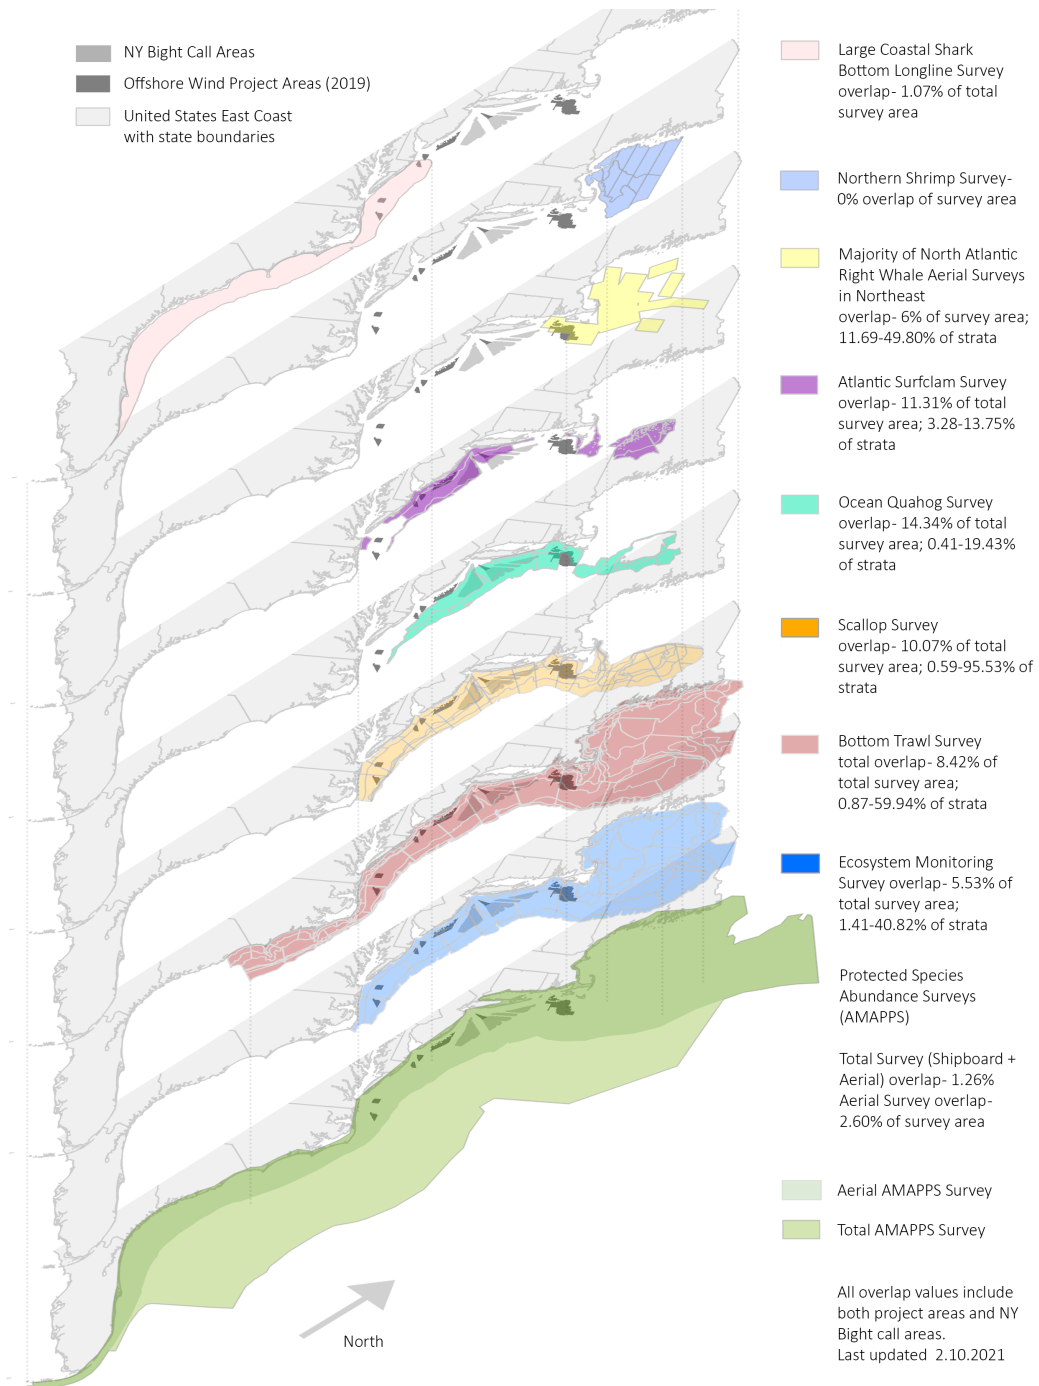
NY Bight Call Areas
Offshore Wind Project Areas (2019)
United States East Coast with state boundaries

Large Coastal Shark Bottom Longline Survey overlap- 1.07% of total survey area

Northern Shrimp Survey- 0% overlap of survey area

Majority of North Atlantic Right Whale Aerial Surveys in Northeast overlap- 6% of survey area; 11.69-49.80% of strata

Atlantic Surfclam Survey overlap- 11.31% of total survey area; 3.28-13.75% of strata

Ocean Quahog Survey overlap- 14.34% of total survey area; 0.41-19.43% of strata

Scallop Survey overlap- 10.07% of total survey area; 0.59-95.53% of strata

Bottom Trawl Survey total overlap- 8.42% of total survey area; 0.87-59.94% of strata

Ecosystem Monitoring Survey overlap- 5.53% of total survey area; 1.41-40.82% of strata

Protected Species Abundance Surveys (AMAPPS)

Total Survey (Shipboard + Aerial) overlap- 1.26% Aerial Survey overlap- 2.60% of survey area

Aerial AMAPPS Survey
Total AMAPPS Survey

All overlap values include both project areas and NY Bight call areas.
Last updated 2.10.2021

North